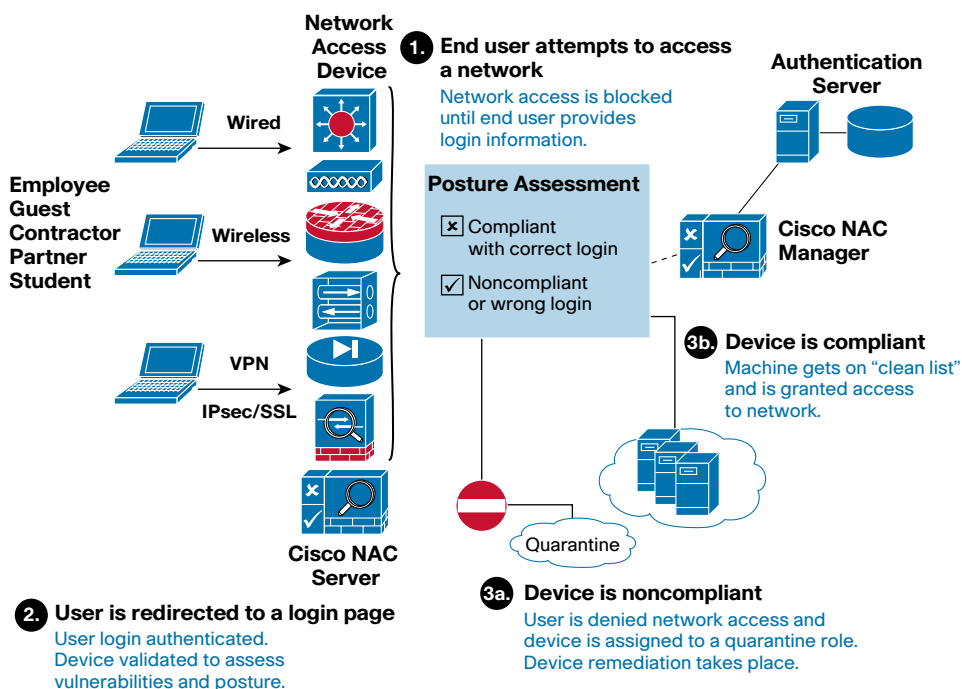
Network Access Device

1. End user attempts to access a network
Network access is blocked until end user provides login information.

Authentication Server

Wired

Wireless

Employee
Guest
Contractor
Partner
Student

Posture Assessment
☒ Compliant with correct login
☑ Noncompliant or wrong login

Cisco NAC Manager

VPN

IPsec/SSL

3b. Device is compliant
Machine gets on "clean list" and is granted access to network.

Quarantine

Cisco NAC Server

3a. Device is noncompliant
User is denied network access and device is assigned to a quarantine role. Device remediation takes place.

2. User is redirected to a login page
User login authenticated. Device validated to assess vulnerabilities and posture.